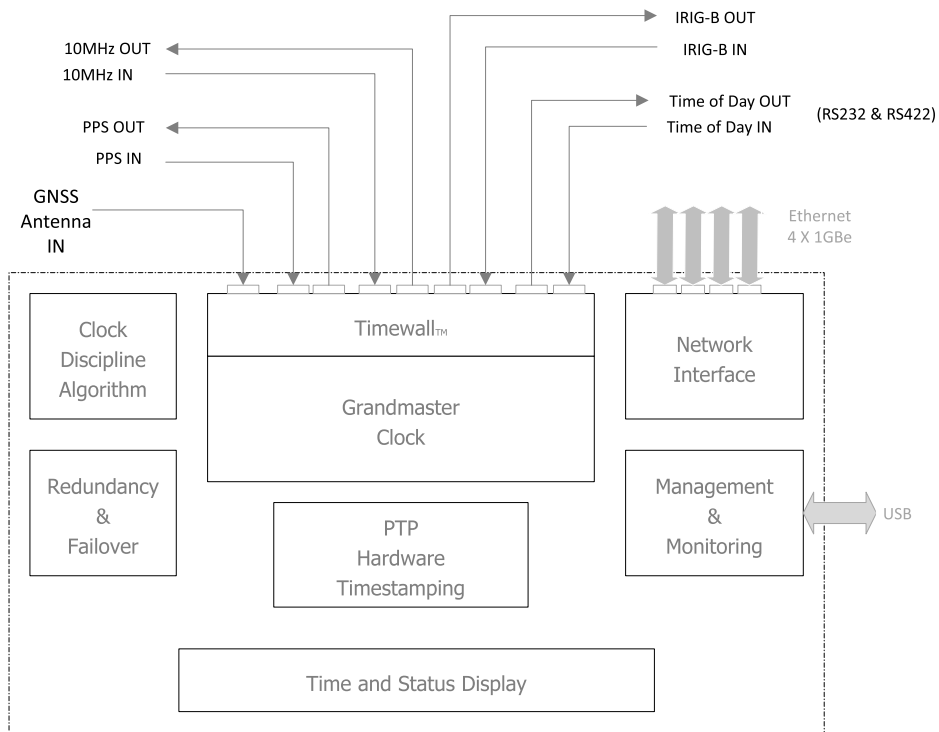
IRIG-B OUT
IRIG-B IN
10MHz OUT
10MHz IN
Time of Day OUT
Time of Day IN
(RS232 & RS422)
PPS OUT
PPS IN
GNSS Antenna IN
Ethernet 4 X 1GBe

Clock Discipline Algorithm

Timewall™

Grandmaster Clock

Network Interface

Redundancy & Failover

PTP Hardware Timestamping

Management & Monitoring

USB

Time and Status Display